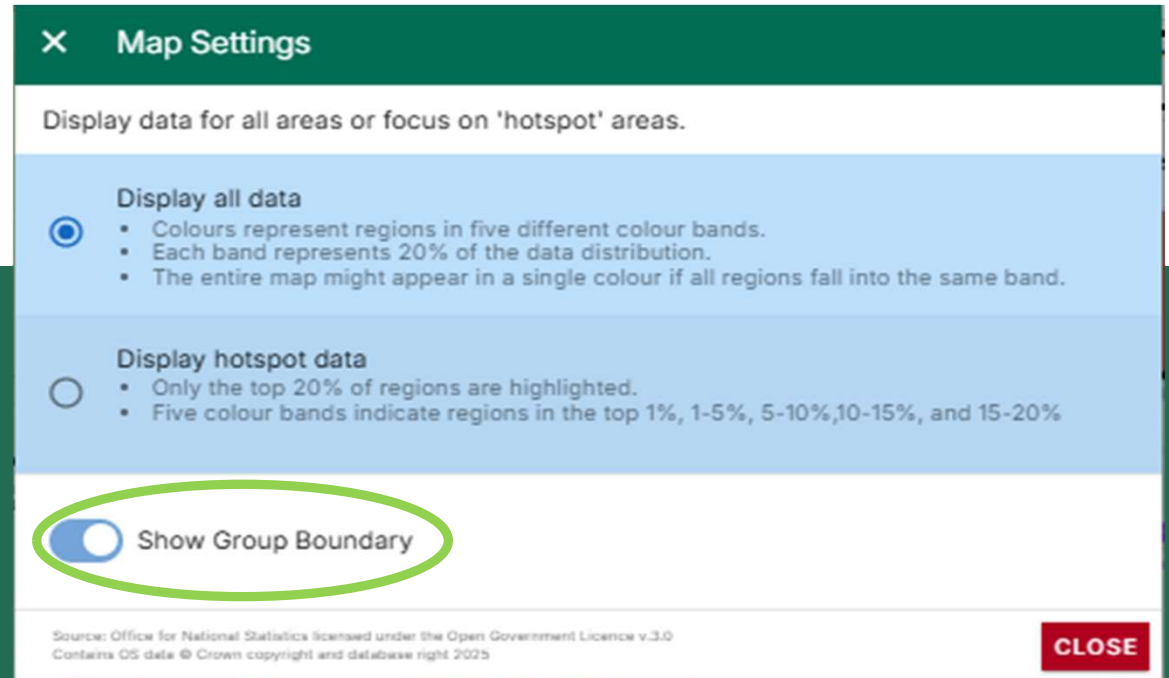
✕ Map Settings

Display data for all areas or focus on 'hotspot' areas.

Display all data
• Colours represent regions in five different colour bands.
• Each band represents 20% of the data distribution.
• The entire map might appear in a single colour if all regions fall into the same band.

Display hotspot data
• Only the top 20% of regions are highlighted.
• Five colour bands indicate regions in the top 1%, 1-5%, 5-10%,10-15%, and 15-20%

Show Group Boundary

Source: Office for National Statistics licensed under the Open Government Licence v.3.0
Contains OS data © Crown copyright and database right 2025

CLOSE